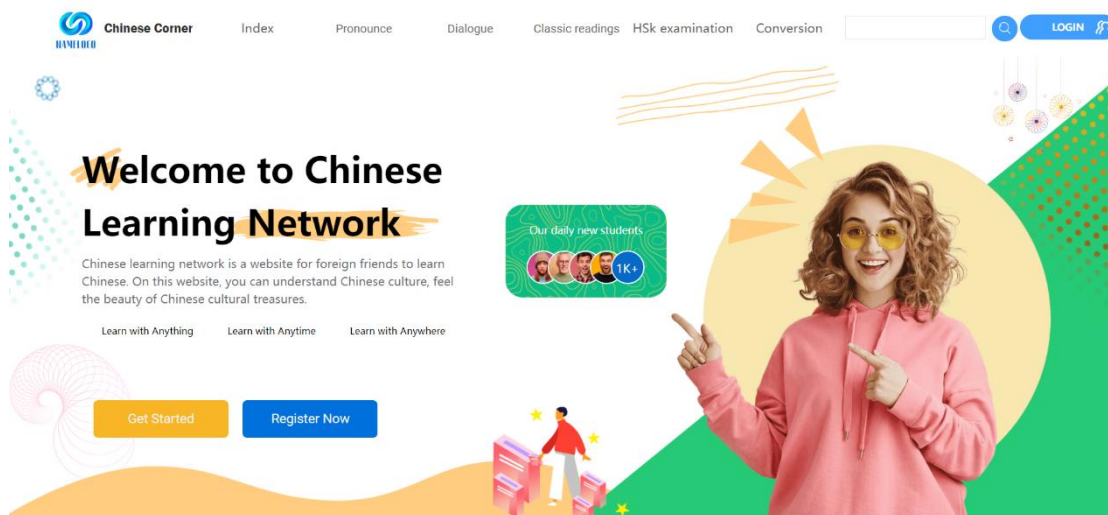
HAMELOCO Chinese Corner

Index Pronounce Dialogue Classic readings HSk examination Conversion

LOGIN

Welcome to Chinese Learning Network

Chinese learning network is a website for foreign friends to learn Chinese. On this website, you can understand Chinese culture, feel the beauty of Chinese cultural treasures.

Learn with Anything Learn with Anytime Learn with Anywhere

Our daily new students

1K+

Get Started

Register Now